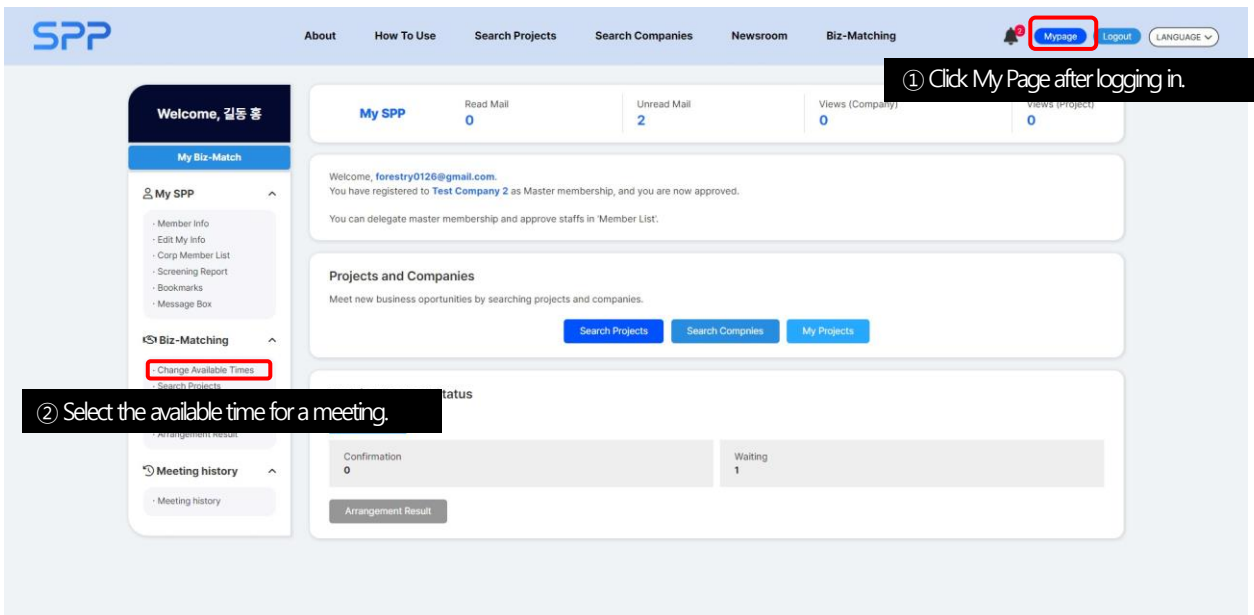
SPP

About How To Use Search Projects Search Companies Newsroom Biz-Matching

2 Mypage Logout LANGUAGE

① Click My Page after logging in.

Welcome, 길동 홍

My Biz-Match

My SPP

· Member Info
· Edit My Info
· Corp Member List
· Screening Report
· Bookmarks
· Message Box

Biz-Matching

· Change Available Times
· Search Projects

② Select the available time for a meeting.

· Arrangement Result

Meeting history

· Meeting history

My SPP

| Read Mail | Unread Mail | Views (Company) | Views (Project) |
|---|---|---|---|
| 0 | 2 | 0 | 0 |

Welcome, forestry0126@gmail.com.
You have registered to Test Company 2 as Master membership, and you are now approved.

You can delegate master membership and approve staffs in 'Member List'.

Projects and Companies

Meet new business oportunities by searching projects and companies.

Search Projects Search Compnies My Projects

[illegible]tatus

| Confirmation | Waiting |
|---|---|
| 0 | 1 |

Arrangement Result